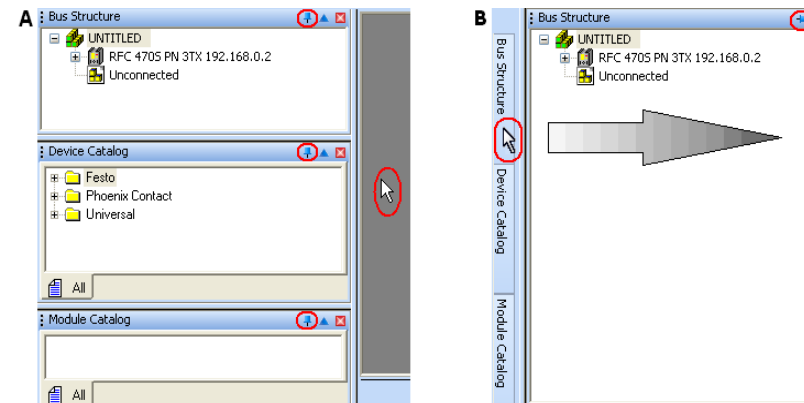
A

Bus Structure

UNTITLED

RFC 4705 PN 3TX 192.168.0.2

Unconnected

Device Catalog

Festo

Phoenix Contact

Universal

All

Module Catalog

All

B

Bus Structure

Device Catalog

Module Catalog

Bus Structure

UNTITLED

RFC 4705 PN 3TX 192.168.0.2

Unconnected